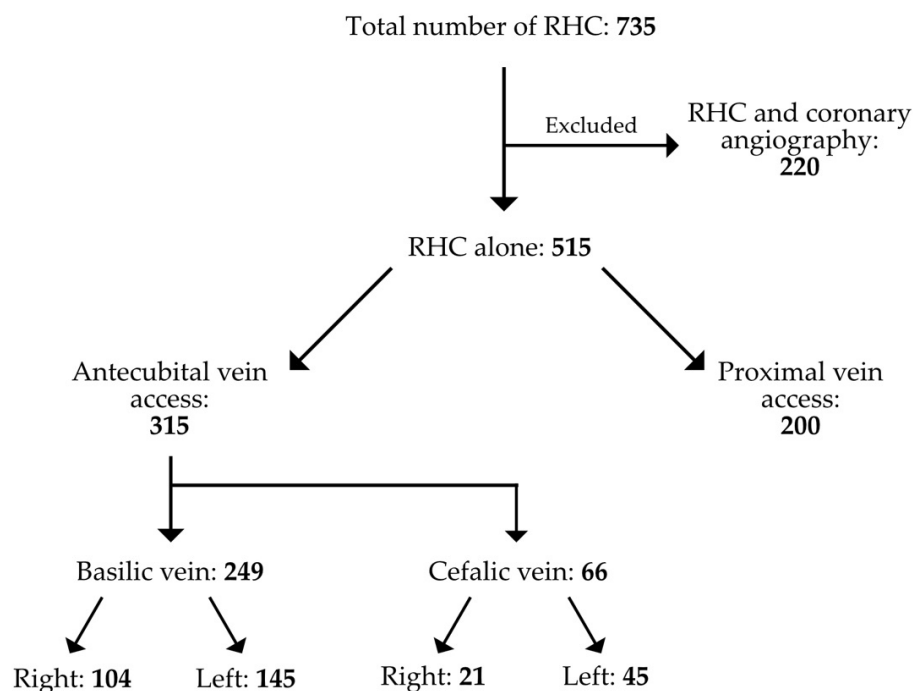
Total number of RHC: **735**

Excluded

RHC and coronary angiography: **220**

RHC alone: **515**

Antecubital vein access: **315**

Proximal vein access: **200**

Basilic vein: **249**

Cefalic vein: **66**

Right: **104**

Left: **145**

Right: **21**

Left: **45**